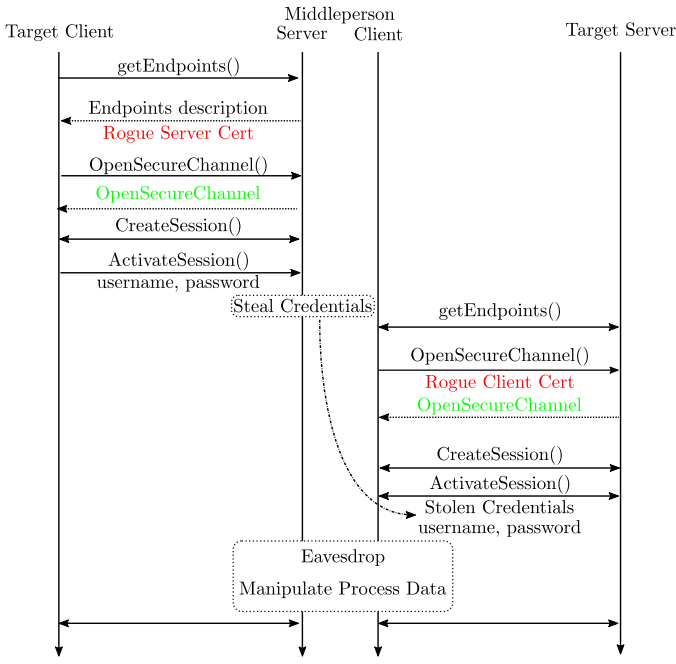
Target Client

Middleperson Server

Middleperson Client

Target Server

getEndpoints()

Endpoints description

Rogue Server Cert

OpenSecureChannel()

OpenSecureChannel

CreateSession()

ActivateSession()

username, password

Steal Credentials

getEndpoints()

OpenSecureChannel()

Rogue Client Cert

OpenSecureChannel

CreateSession()

ActivateSession()

Stolen Credentials

username, password

Eavesdrop

Manipulate Process Data